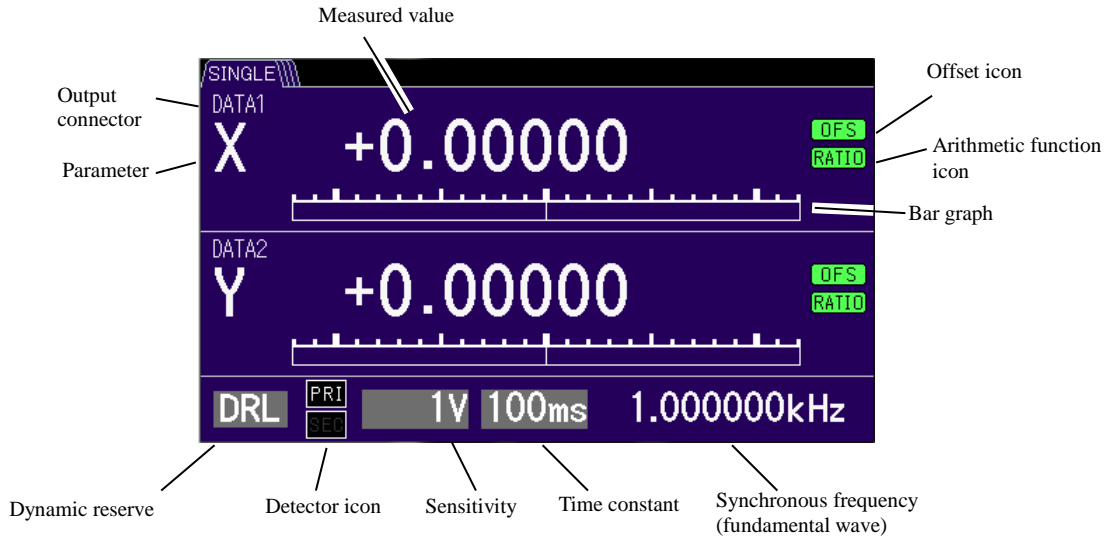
Measured value

Output connector

Parameter

SINGLE

DATA1

X +0.00000

OFS

RATIO

Offset icon

Arithmetic function icon

Bar graph

DATA2

Y +0.00000

OFS

RATIO

DRL PRI SEC 1V 100ms 1.000000kHz

Dynamic reserve

Detector icon

Sensitivity

Time constant

Synchronous frequency (fundamental wave)